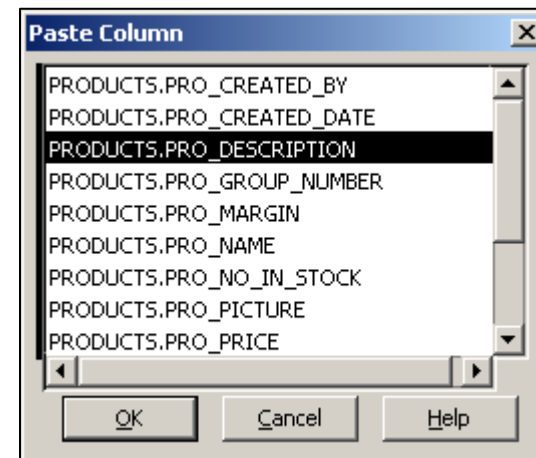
Paste Column

PRODUCTS.PRO_CREATED_BY
PRODUCTS.PRO_CREATED_DATE
PRODUCTS.PRO_DESCRIPTION
PRODUCTS.PRO_GROUP_NUMBER
PRODUCTS.PRO_MARGIN
PRODUCTS.PRO_NAME
PRODUCTS.PRO_NO_IN_STOCK
PRODUCTS.PRO_PICTURE
PRODUCTS.PRO_PRICE

OK Cancel Help